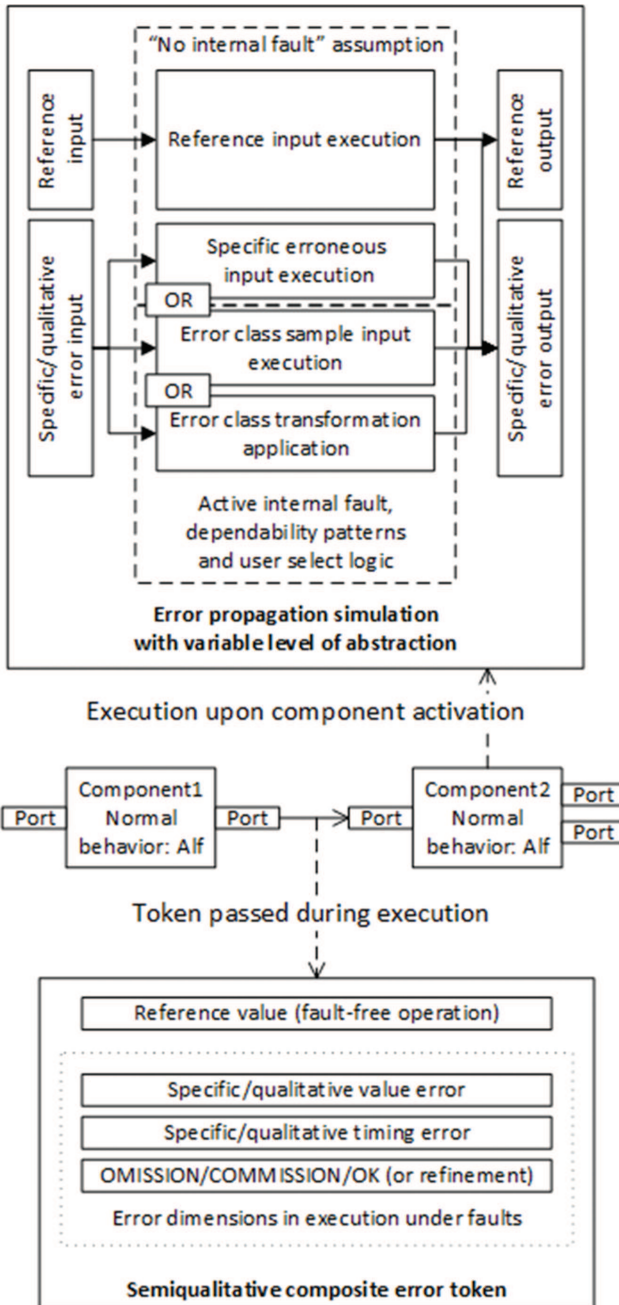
"No internal fault" assumption

Reference input

Reference input execution

Reference output

Specific/qualitative error input

Specific erroneous input execution

OR

Error class sample input execution

OR

Error class transformation application

Specific/qualitative error output

Active internal fault, dependability patterns and user select logic

**Error propagation simulation with variable level of abstraction**

Execution upon component activation

Port

Component1 Normal behavior: Alf

Port

Port

Component2 Normal behavior: Alf

Port

Port

Token passed during execution

Reference value (fault-free operation)

Specific/qualitative value error

Specific/qualitative timing error

OMISSION/COMMISSION/OK (or refinement)

Error dimensions in execution under faults

**Semiqualitative composite error token**